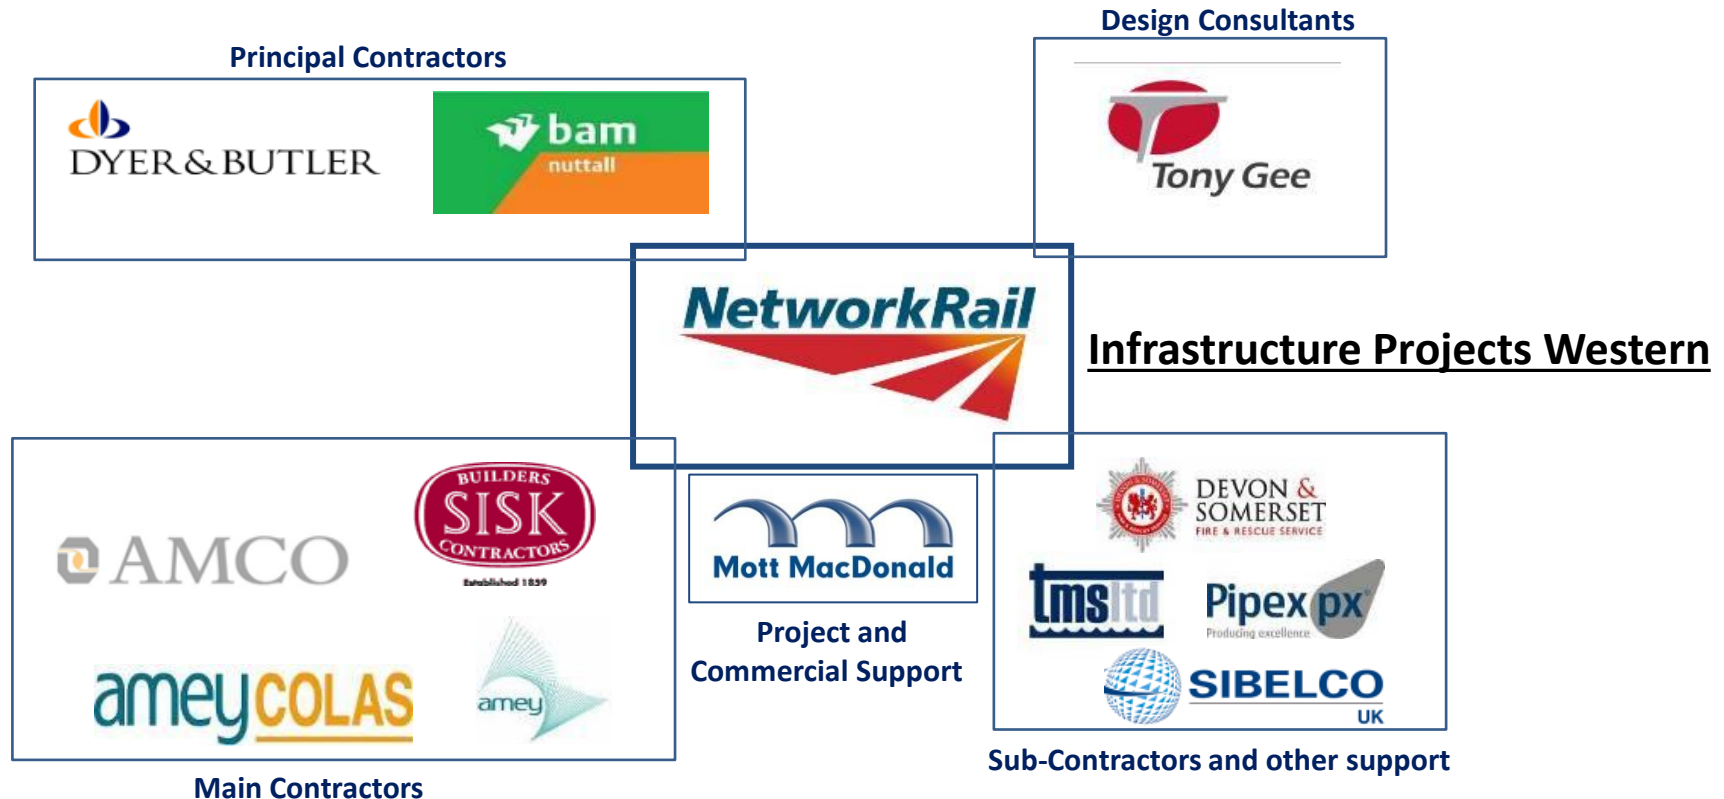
Principal Contractors

DYER & BUTLER

bam nuttall

Design Consultants

Tony Gee

NetworkRail

Infrastructure Projects Western

AMCO

BUILDERS SISK CONTRACTORS Established 1859

ameyCOLAS

amey

Main Contractors

Mott MacDonald

Project and Commercial Support

DEVON & SOMERSET FIRE & RESCUE SERVICE

tmsltd

Pipex px Producing excellence

SIBELCO UK

Sub-Contractors and other support